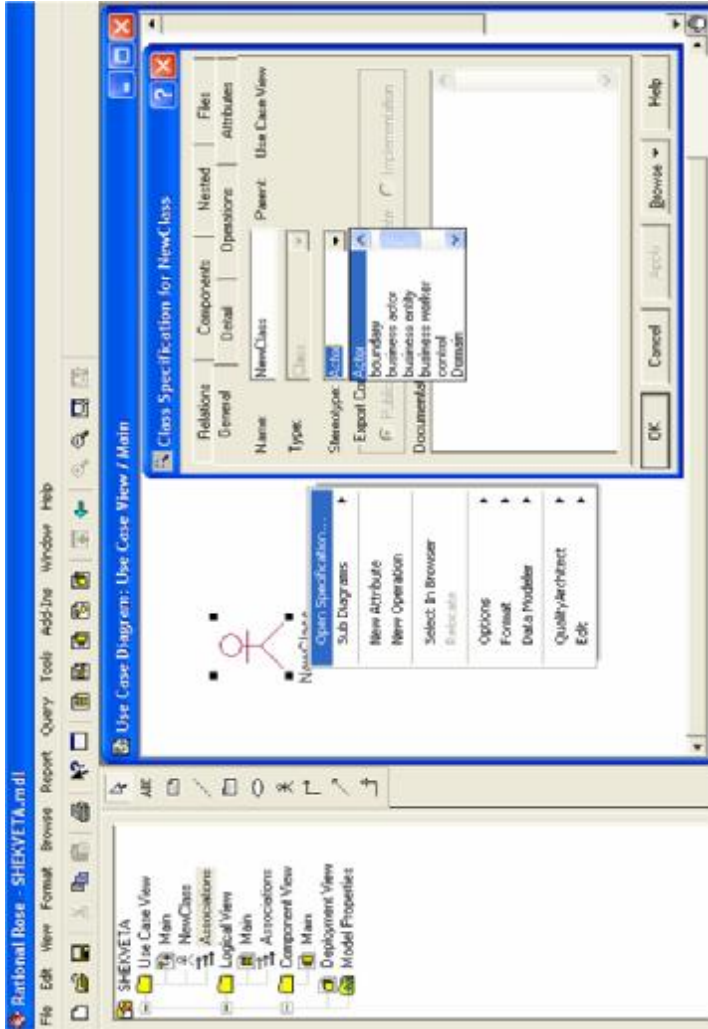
Rational Rose - SHEKVETA.mdl

File Edit View Format Browse Report Query Tools Add-Ins Window Help

SHEKVETA
Use Case View
Main
NewClass
Associations
Logical View
Main
Associations
Component View
Main
Deployment View
Model Properties

Use Case Diagram: Use Case View / Main

NewClass

Open Specification...
Sub Diagrams
New Attribute
New Operation
Select In Browser
Relocate
Options
Format
Data Modeler
QualityArchitect
Edit

Class Specification for NewClass

Relations | Components | Nested | Files
General | Detail | Operations | Attributes

Name: NewClass
Parent: Use Case View
Type: Class
Stereotype: Actor
Export Control
Public
Implementation
Documentation

Actor
boundary
business actor
business entity
business worker
control
Domain

OK | Cancel | Apply | Browse | Help